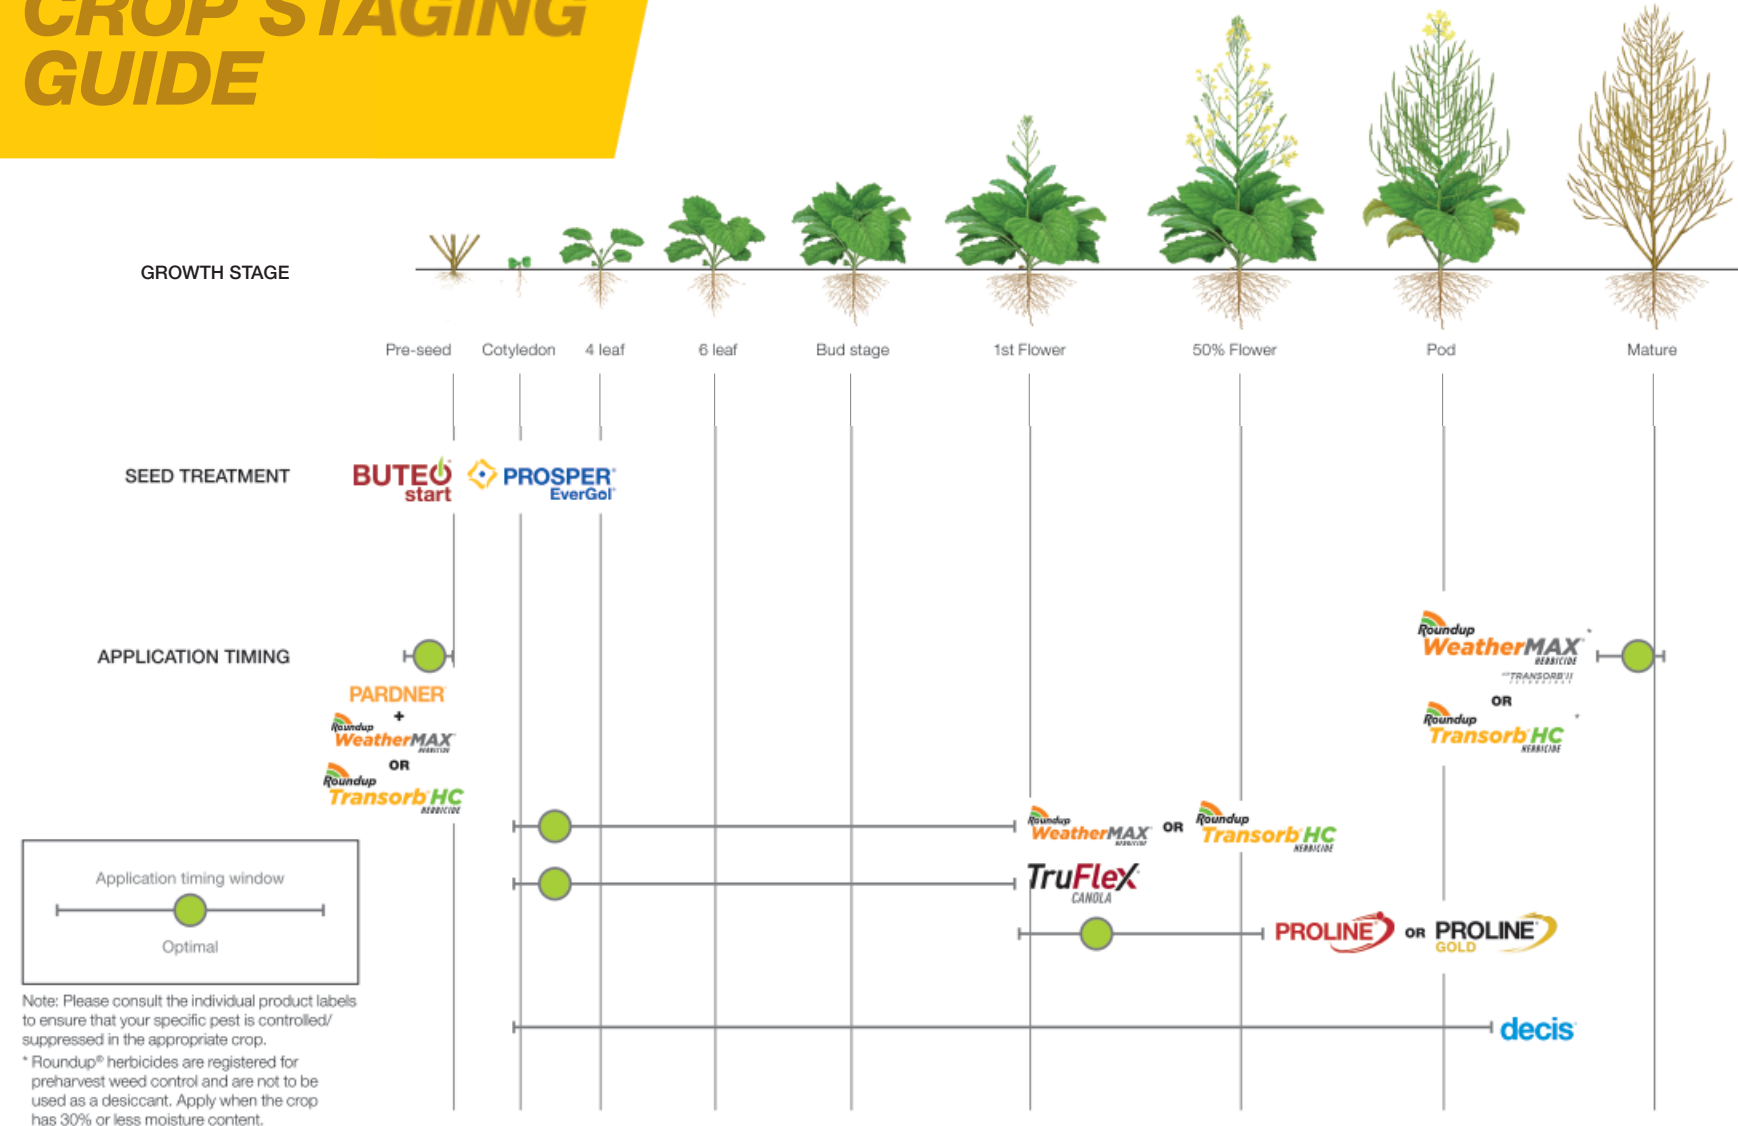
CROP STAGING GUIDE

GROWTH STAGE

Pre-seed Cotyledon 4 leaf 6 leaf Bud stage 1st Flower 50% Flower Pod Mature

SEED TREATMENT

BUTEO start PROSPER EverGol

APPLICATION TIMING

PARDNER + Roundup WeatherMAX HERBICIDE OR Roundup Transorb HC HERBICIDE

Roundup WeatherMAX HERBICIDE TRANSORB II OR Roundup Transorb HC HERBICIDE

Roundup WeatherMAX HERBICIDE OR Roundup Transorb HC HERBICIDE

TruFlex CANOLA

PROLINE OR PROLINE GOLD

decis

Application timing window

Optimal

Note: Please consult the individual product labels to ensure that your specific pest is controlled/ suppressed in the appropriate crop.

* Roundup® herbicides are registered for preharvest weed control and are not to be used as a desiccant. Apply when the crop has 30% or less moisture content.